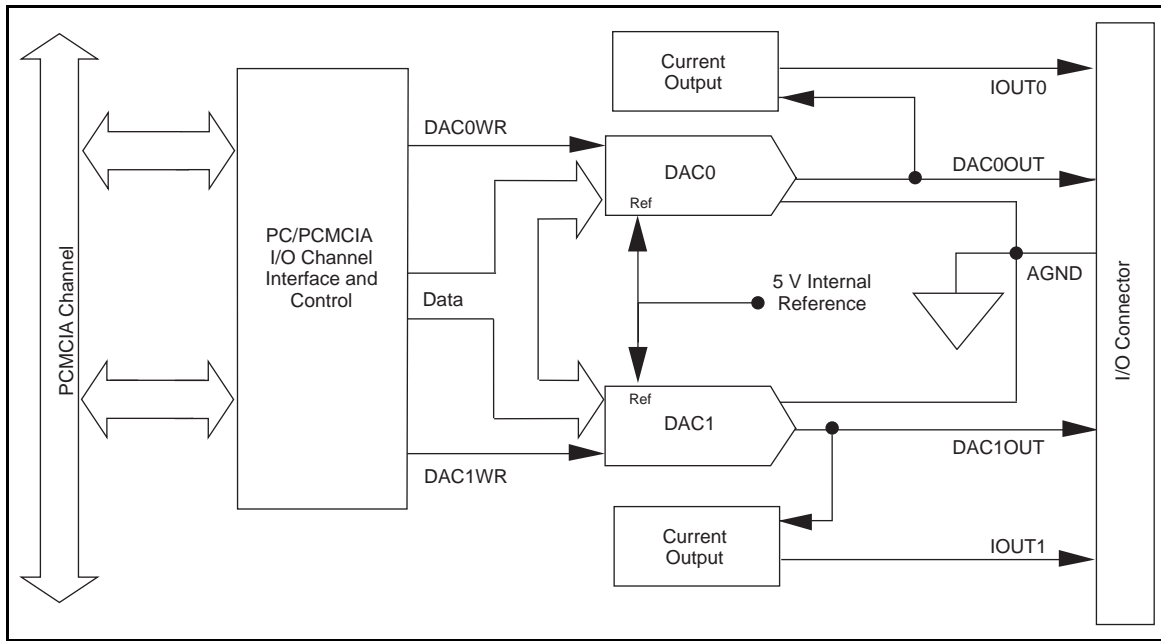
PCMCIA Channel

PC/PCMCIA I/O Channel Interface and Control

DAC0WR

Data

DAC1WR

Current Output

IOUT0

DAC0

Ref

DAC0OUT

5 V Internal Reference

AGND

Ref

DAC1

DAC1OUT

Current Output

IOUT1

I/O Connector